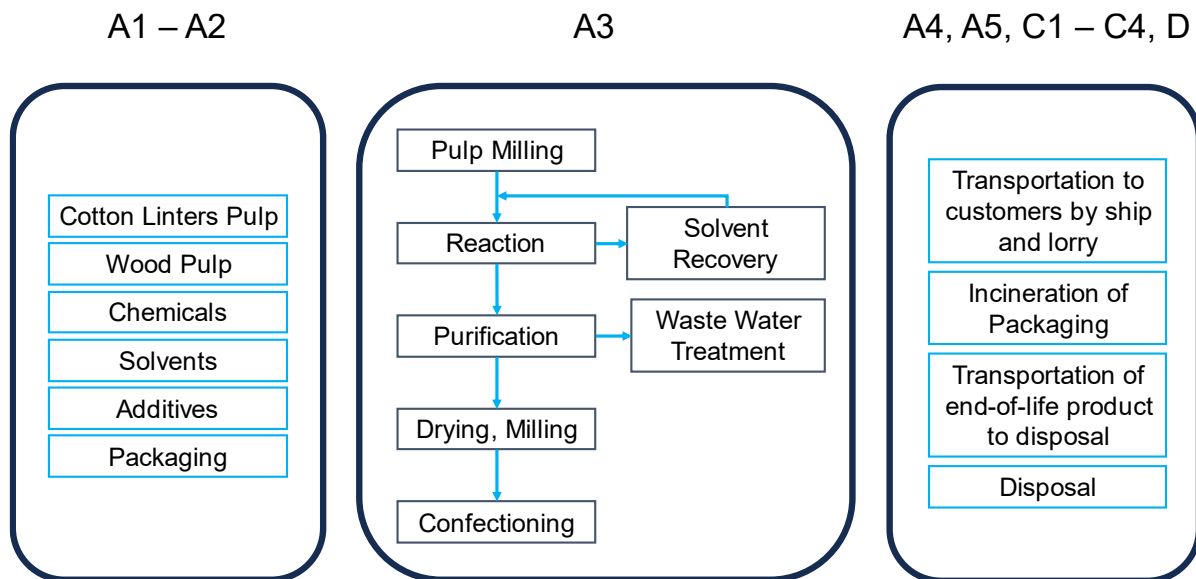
A1 – A2

Cotton Linters Pulp
Wood Pulp
Chemicals
Solvents
Additives
Packaging

A3

Pulp Milling
Reaction
Solvent Recovery
Purification
Waste Water Treatment
Drying, Milling
Confectioning

A4, A5, C1 – C4, D

Transportation to customers by ship and lorry
Incineration of Packaging
Transportation of end-of-life product to disposal
Disposal